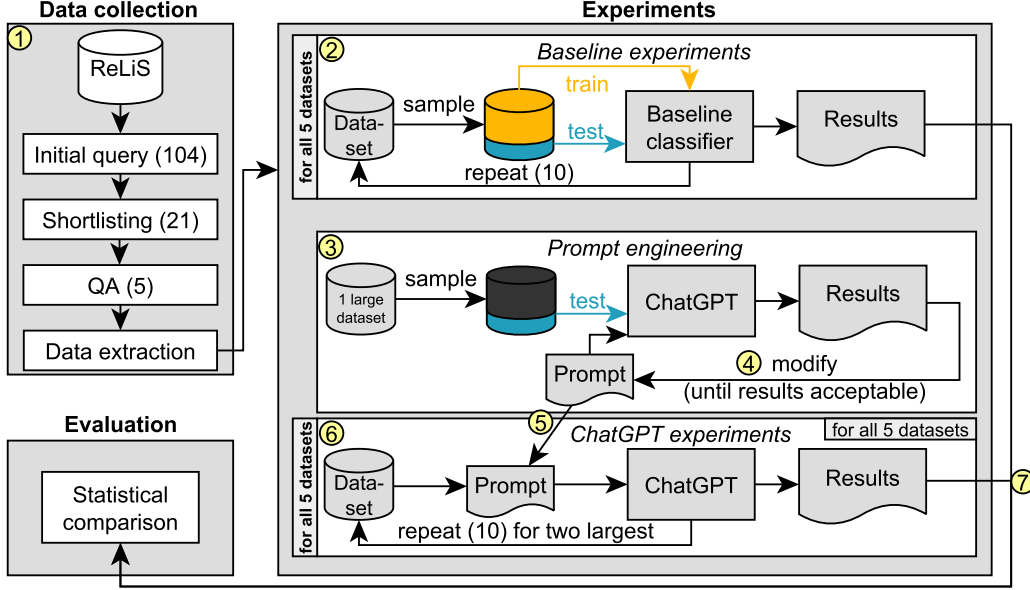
Data collection

1

ReLiS

Initial query (104)

Shortlisting (21)

QA (5)

Data extraction

Experiments

for all 5 datasets

2

Baseline experiments

train

Data-set

sample

test

Baseline classifier

Results

repeat (10)

3

Prompt engineering

1 large dataset

sample

test

ChatGPT

Results

Prompt

4 modify (until results acceptable)

5

for all 5 datasets

6

ChatGPT experiments

for all 5 datasets

Data-set

Prompt

ChatGPT

Results

7

repeat (10) for two largest

Evaluation

Statistical comparison